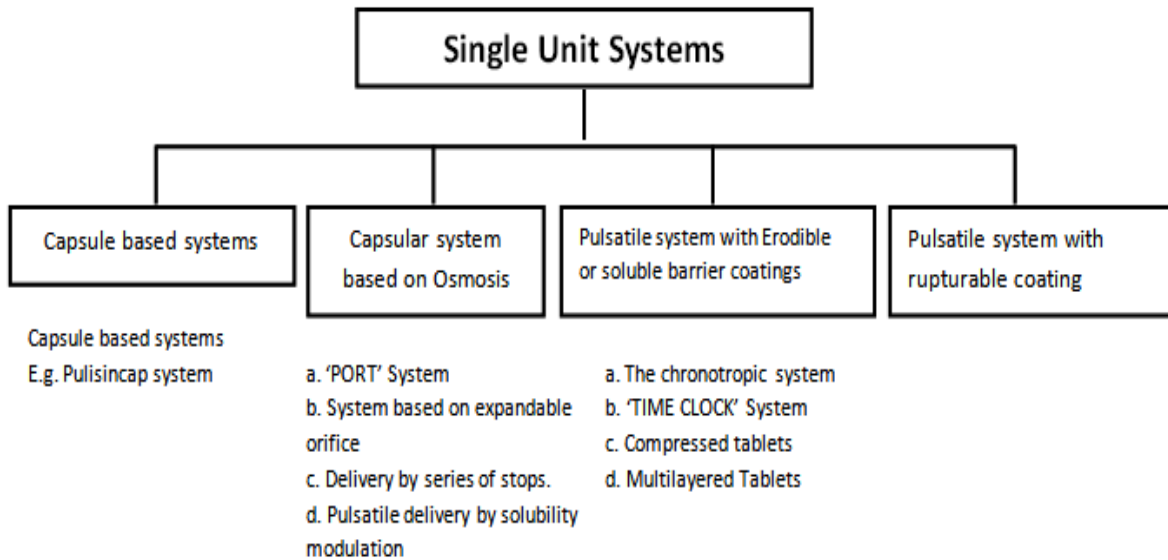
Single Unit Systems

Capsule based systems

Capsular system based on Osmosis

Pulsatile system with Erodible or soluble barrier coatings

Pulsatile system with rupturable coating

Capsule based systems
E.g. Pulisincap system

a. 'PORT' System
b. System based on expandable orifice
c. Delivery by series of stops.
d. Pulsatile delivery by solubility modulation

a. The chronotropic system
b. 'TIME CLOCK' System
c. Compressed tablets
d. Multilayered Tablets